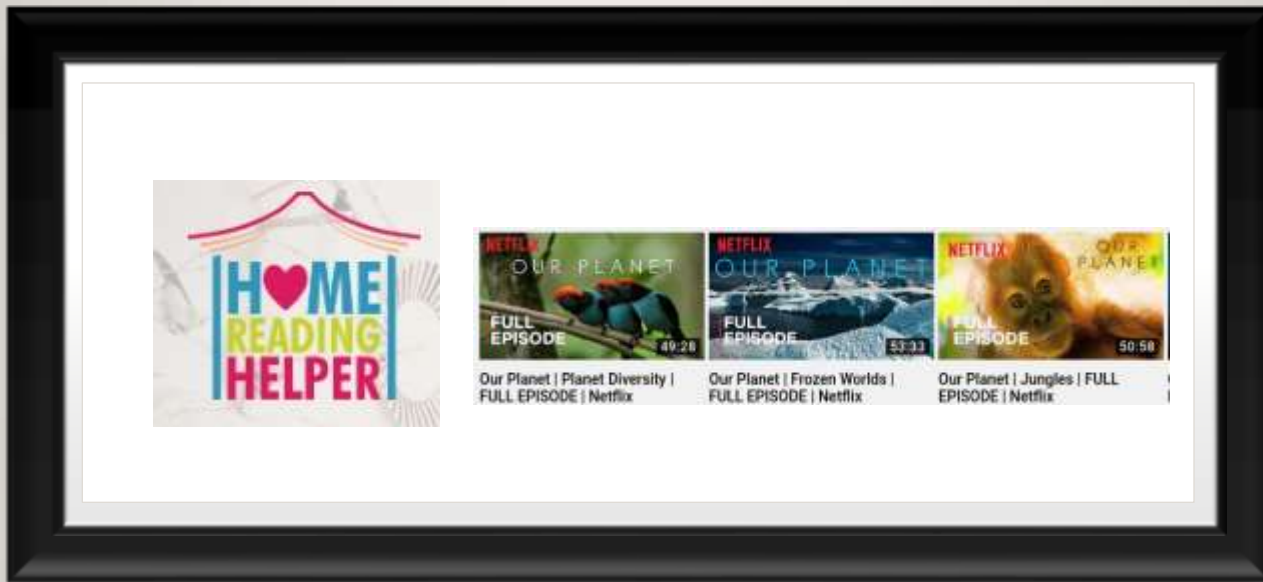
HOME READING HELPER

NETFLIX
OUR PLANET
FULL EPISODE
49:28
Our Planet | Planet Diversity | FULL EPISODE | Netflix

NETFLIX
OUR PLANET
FULL EPISODE
53:33
Our Planet | Frozen Worlds | FULL EPISODE | Netflix

NETFLIX
OUR PLANET
FULL EPISODE
50:58
Our Planet | Jungles | FULL EPISODE | Netflix